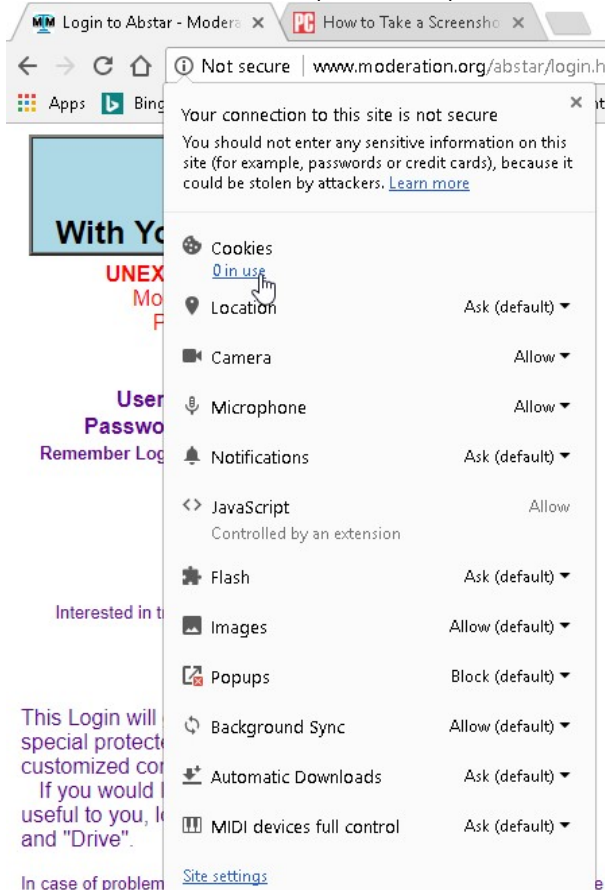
Login to Abstar - Modera ×
How to Take a Screensho ×

Not secure | www.moderation.org/abstar/login.h

Apps Bing

With Yo
UNEX
Mo
F

User
Passwo
Remember Log

Interested in t

This Login will
special protecte
customized co
If you would
useful to you, l
and "Drive".

In case of problem

Your connection to this site is not secure ×

You should not enter any sensitive information on this site (for example, passwords or credit cards), because it could be stolen by attackers. Learn more

Cookies
0 in use

Location Ask (default)

Camera Allow

Microphone Allow

Notifications Ask (default)

JavaScript Allow
Controlled by an extension

Flash Ask (default)

Images Allow (default)

Popups Block (default)

Background Sync Allow (default)

Automatic Downloads Ask (default)

MIDI devices full control Ask (default)

Site settings